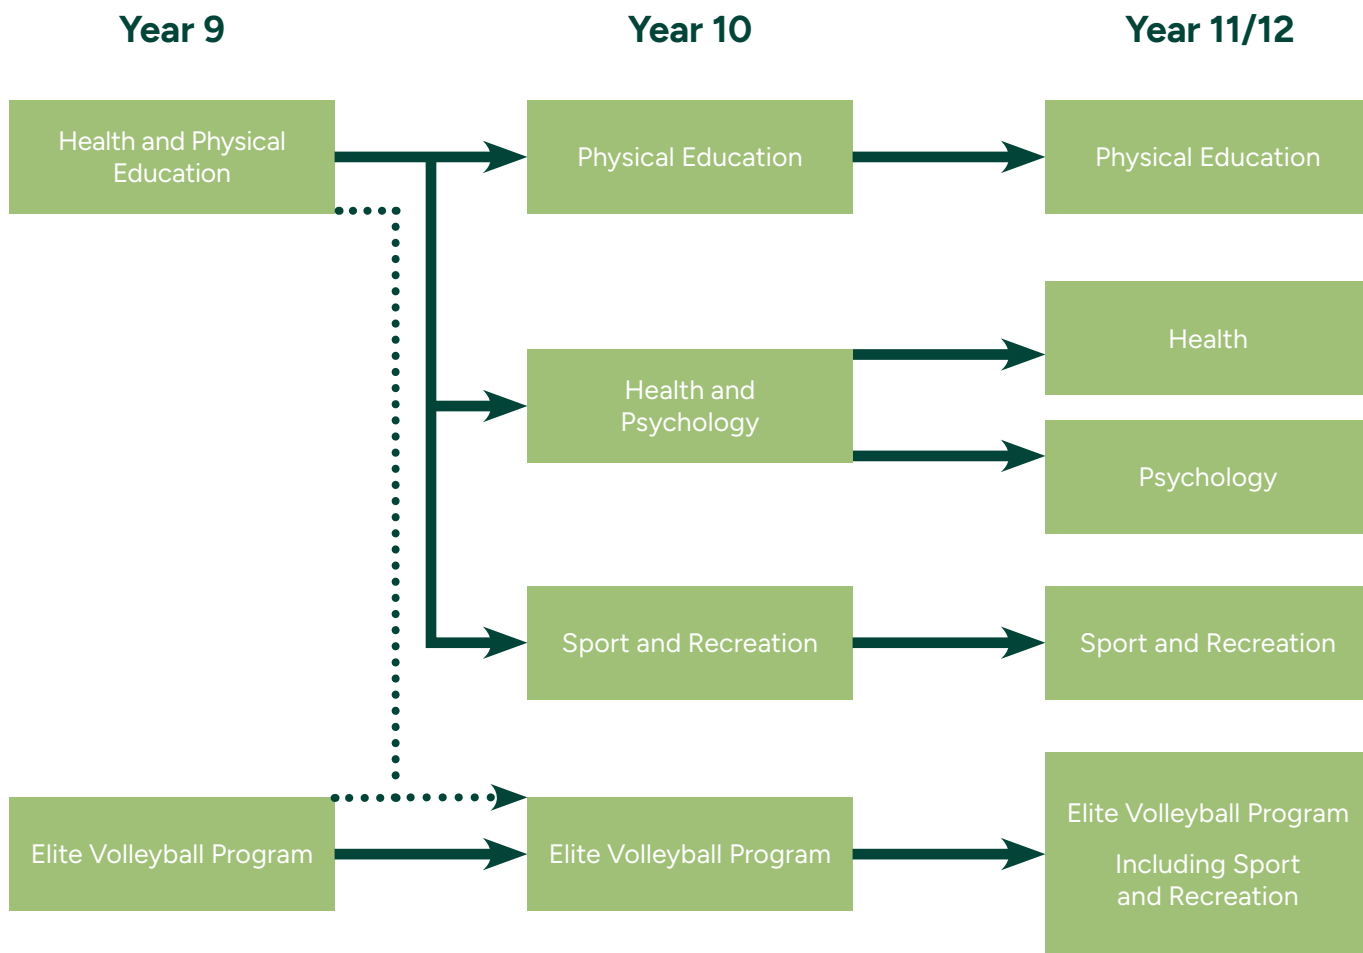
Year 9

Year 10

Year 11/12

Health and Physical Education

Physical Education

Physical Education

Health

Health and Psychology

Psychology

Sport and Recreation

Sport and Recreation

Elite Volleyball Program

Elite Volleyball Program

Elite Volleyball Program

Including Sport and Recreation